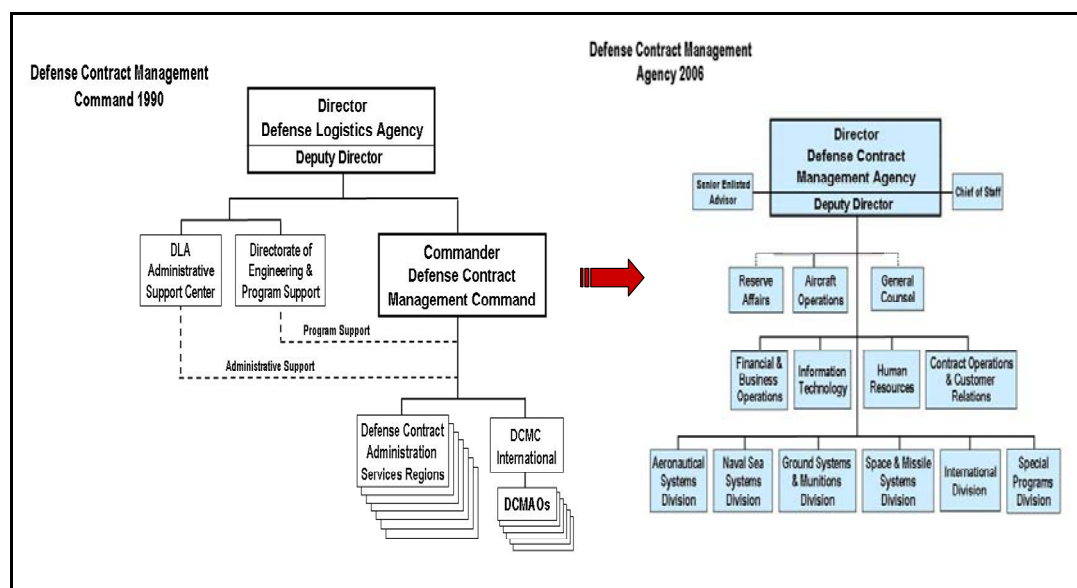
Defense Contract Management Command 1990

Director
Defense Logistics Agency
Deputy Director

DLA Administrative Support Center

Directorate of Engineering & Program Support

Commander
Defense Contract Management Command

Program Support

Administrative Support

Defense Contract Administration Services Regions

DCMC International

DCMAOs

Defense Contract Management Agency 2006

Senior Enlisted Advisor

Director
Defense Contract Management Agency
Deputy Director

Chief of Staff

Reserve Affairs

Aircraft Operations

General Counsel

Financial & Business Operations

Information Technology

Human Resources

Contract Operations & Customer Relations

Aeronautical Systems Division

Naval Sea Systems Division

Ground Systems & Munitions Division

Space & Missile Systems Division

International Division

Special Programs Division